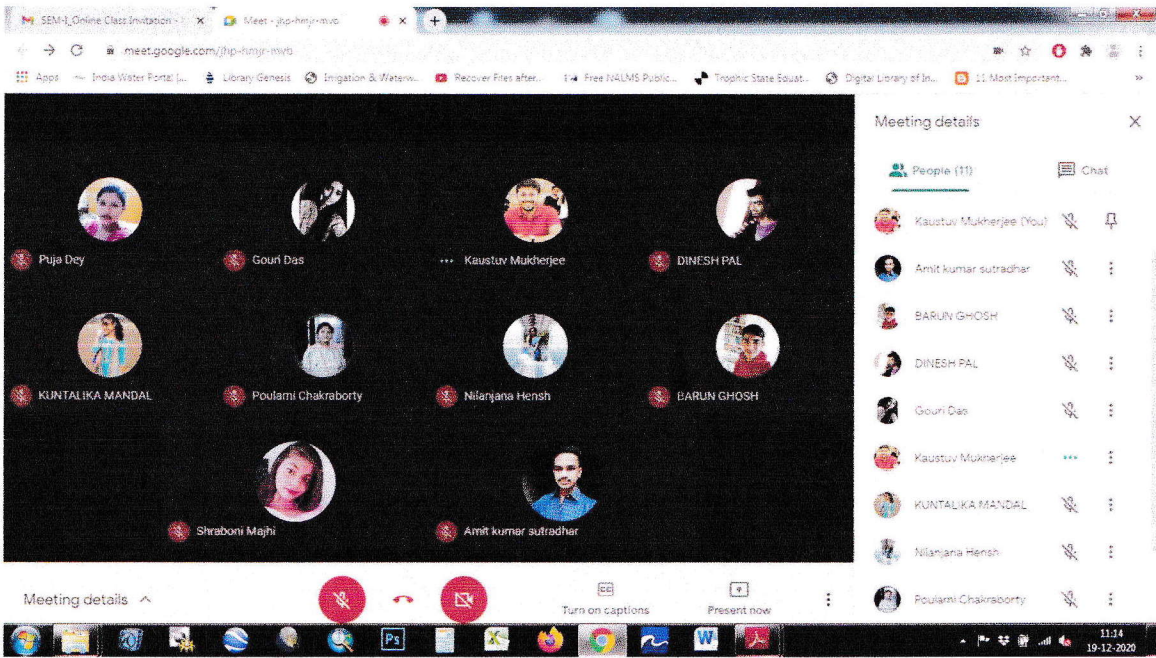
SEM-I_Online Class Invitation - × Meet - jhp-hmjr-mvb ×

meet.google.com/jhp-hmjr-mvb

Apps India Water Portal |... Library Genesis Irrigation & Waterw... Recover Files after... Free NALMS Public... Trophic State Equat... Digital Library of In... 11 Most Important...

Puja Dey
Gouri Das
Kaustuv Mukherjee
DINESH PAL
KUNTALIKA MANDAL
Poulami Chakraborty
Nilanjana Hensh
BARUN GHOSH
Shraboni Majhi
Amit kumar sutradhar

Meeting details
People (11)
Chat
Kaustuv Mukherjee (You)
Amit kumar sutradhar
BARUN GHOSH
DINESH PAL
Gouri Das
Kaustuv Mukherjee
KUNTALIKA MANDAL
Nilanjana Hensh
Poulami Chakraborty

Meeting details
CC
Turn on captions
Present now

11:14
19-12-2020